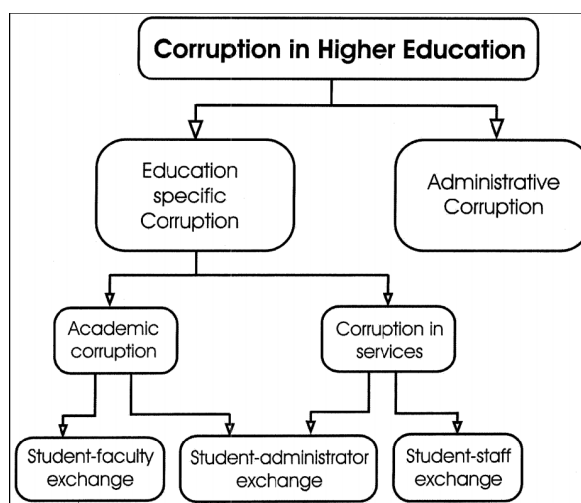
Corruption in Higher Education

Education specific Corruption

Administrative Corruption

Academic corruption

Corruption in services

Student-faculty exchange

Student-administrator exchange

Student-staff exchange